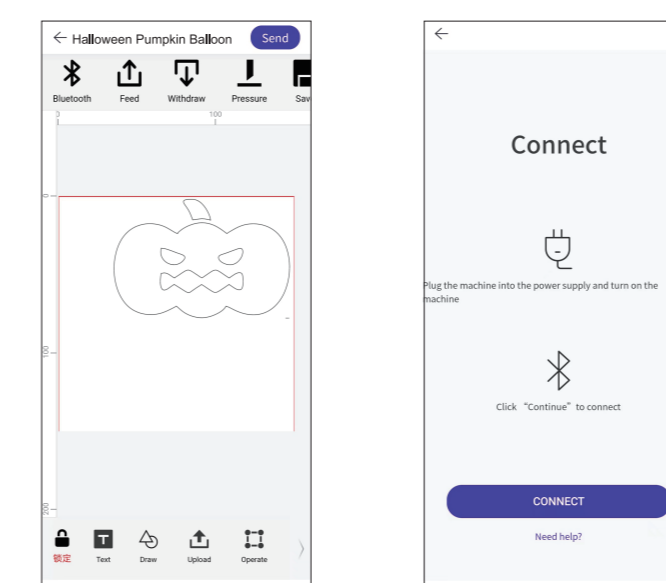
← Halloween Pumpkin Balloon Send

Bluetooth Feed Withdraw Pressure Sav

0 100

0

100

200

锁定 Text Draw Upload Operate

←

Connect

Plug the machine into the power supply and turn on the machine

Click "Continue" to connect

CONNECT

Need help?